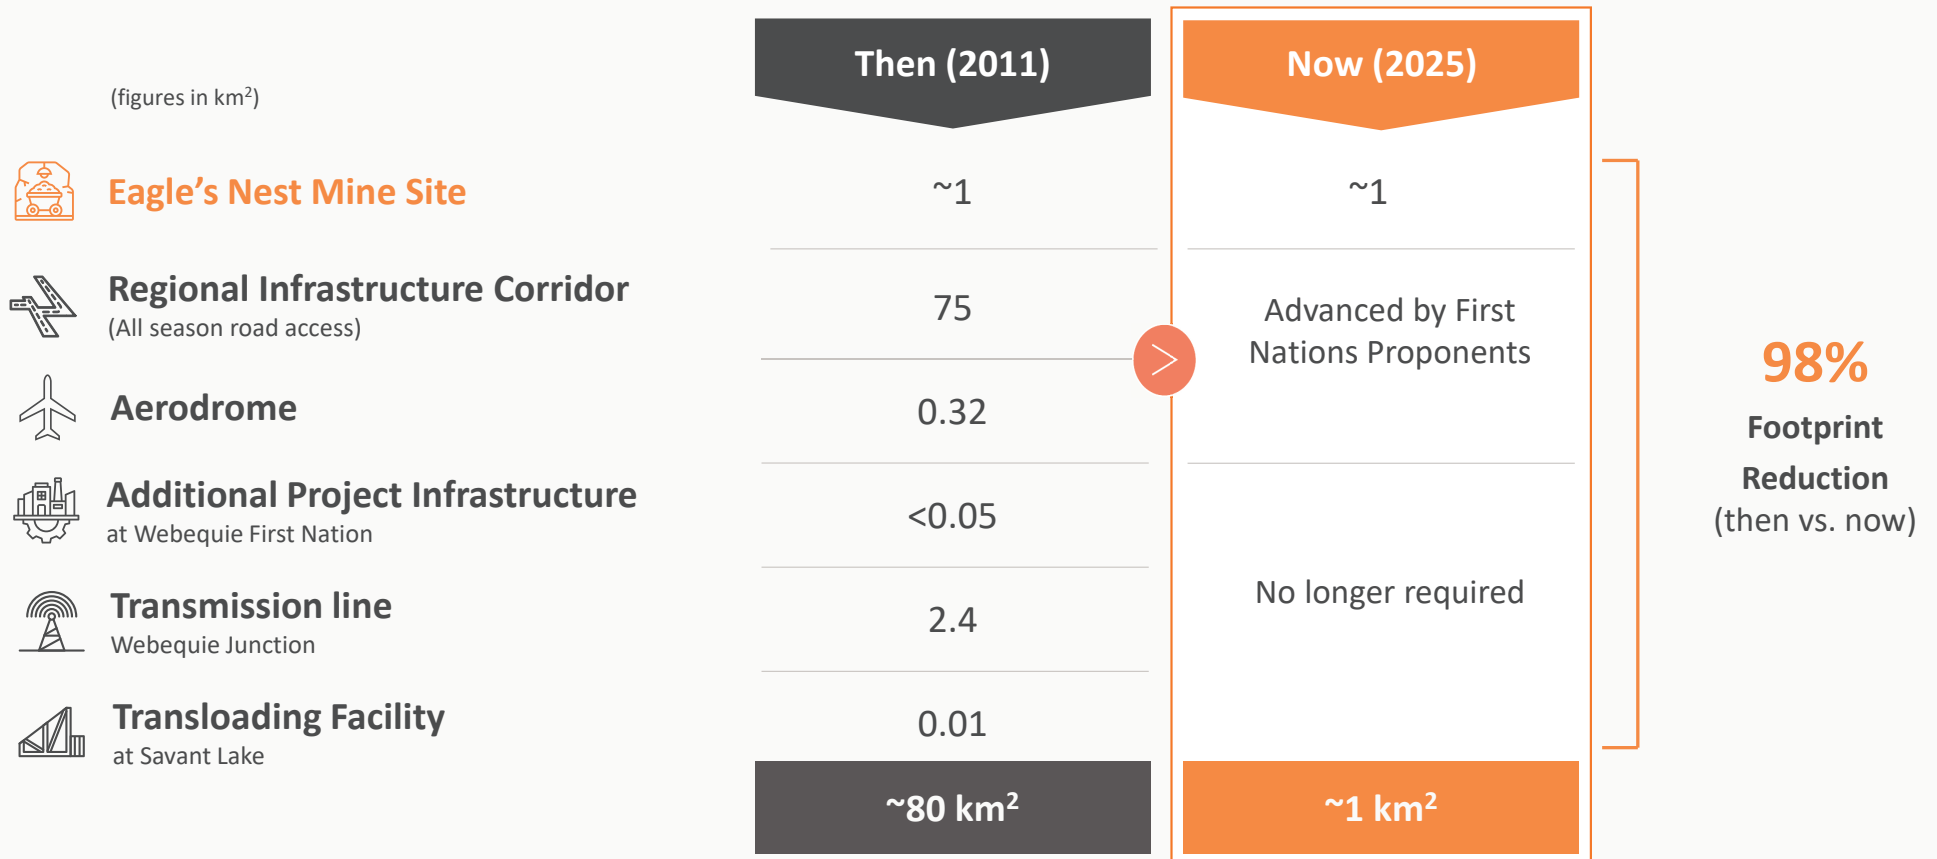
(figures in km$^2$)

| | Then (2011) | Now (2025) |
|---|---|---|
| Eagle's Nest Mine Site | ~1 | ~1 |
| Regional Infrastructure Corridor (All season road access) | 75 | Advanced by First Nations Proponents |
| Aerodrome | 0.32 | |
| Additional Project Infrastructure at Webequie First Nation | <0.05 | No longer required |
| Transmission line Webequie Junction | 2.4 | |
| Transloading Facility at Savant Lake | 0.01 | |
| | ~80 km$^2$ | ~1 km$^2$ |

98%
Footprint
Reduction
(then vs. now)